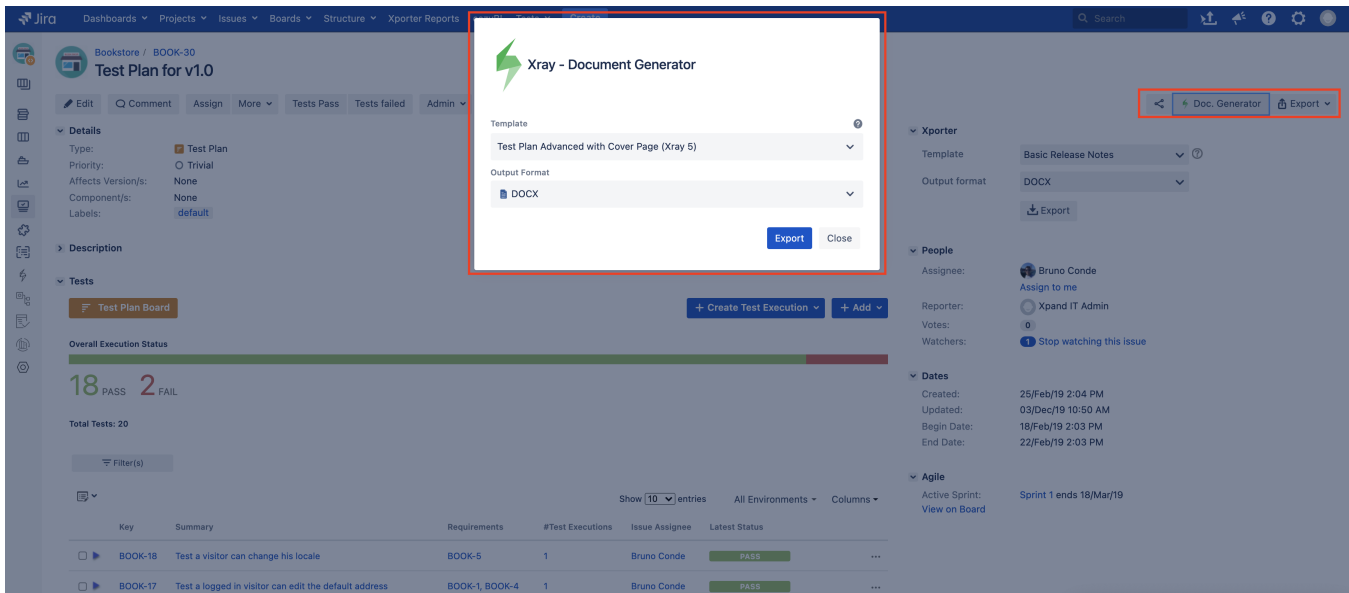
Jira Dashboards Projects Issues Boards Structure Xporter Reports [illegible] Tests Create

Search

Bookstore / BOOK-30
Test Plan for v1.0

Edit Comment Assign More Tests Pass Tests failed Admin

Details
Type: Test Plan
Priority: Trivial
Affects Version/s: None
Component/s: None
Labels: default

Description

Tests

Test Plan Board

+ Create Test Execution + Add

Overall Execution Status

18 PASS 2 FAIL

Total Tests: 20

Filter(s)

Show 10 entries All Environments Columns

| Key | Summary | Requirements | #Test Executions | Issue Assignee | Latest Status |
|---|---|---|---|---|---|
| BOOK-18 | Test a visitor can change his locale | BOOK-5 | 1 | Bruno Conde | PASS |
| BOOK-17 | Test a logged in visitor can edit the default address | BOOK-1, BOOK-4 | 1 | Bruno Conde | PASS |

Xray - Document Generator

Template
Test Plan Advanced with Cover Page (Xray 5)

Output Format
DOCX

Export Close

Doc. Generator Export

Xporter
Template Basic Release Notes
Output format DOCX
Export

People
Assignee: Bruno Conde
Assign to me
Reporter: Xpand IT Admin
Votes: 0
Watchers: 1 Stop watching this issue

Dates
Created: 25/Feb/19 2:04 PM
Updated: 03/Dec/19 10:50 AM
Begin Date: 18/Feb/19 2:03 PM
End Date: 22/Feb/19 2:03 PM

Agile
Active Sprint: Sprint 1 ends 18/Mar/19
View on Board